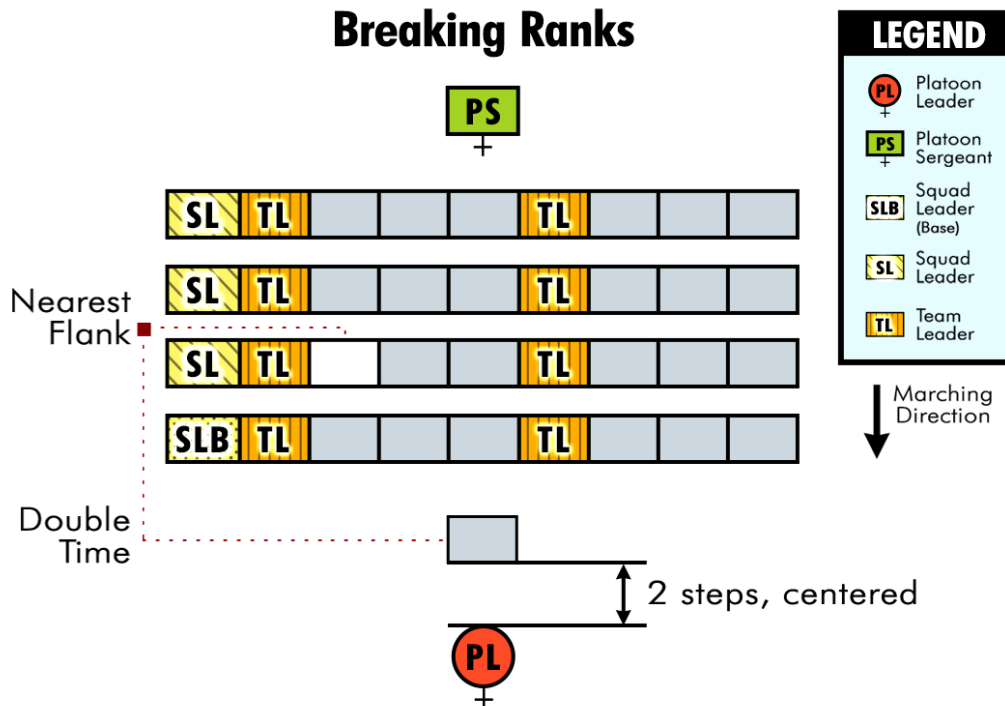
Breaking Ranks

LEGEND
PL Platoon Leader
PS Platoon Sergeant
SLB Squad Leader (Base)
SL Squad Leader
TL Team Leader

PS

SL TL TL
SL TL TL
SL TL TL
SLB TL TL

Nearest Flank

Marching Direction

Double Time

2 steps, centered

PL